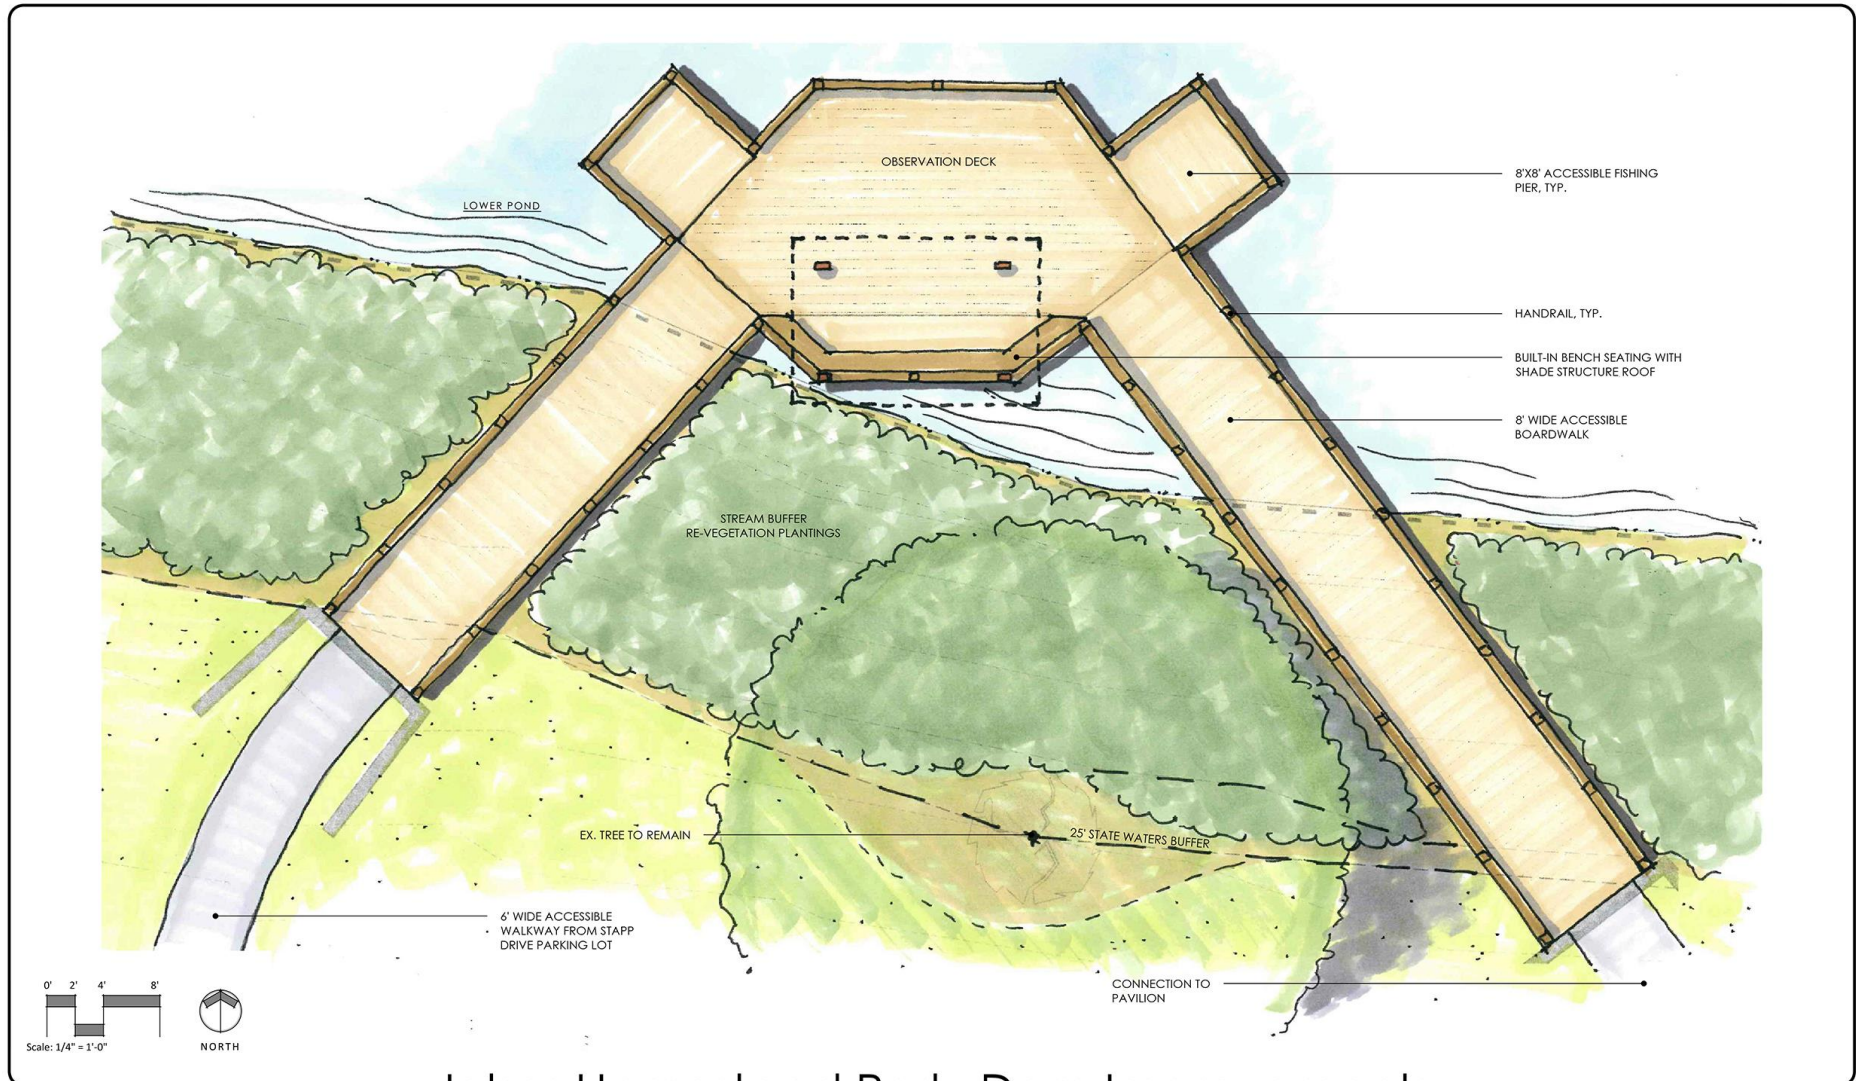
OBSERVATION DECK

LOWER POND

8'X8' ACCESSIBLE FISHING PIER, TYP.

HANDRAIL, TYP.

BUILT-IN BENCH SEATING WITH SHADE STRUCTURE ROOF

8' WIDE ACCESSIBLE BOARDWALK

STREAM BUFFER RE-VEGETATION PLANTINGS

EX. TREE TO REMAIN

25' STATE WATERS BUFFER

6' WIDE ACCESSIBLE WALKWAY FROM STAPP DRIVE PARKING LOT

CONNECTION TO PAVILION

0' 2' 4' 8'

Scale: 1/4" = 1'-0"

NORTH

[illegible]